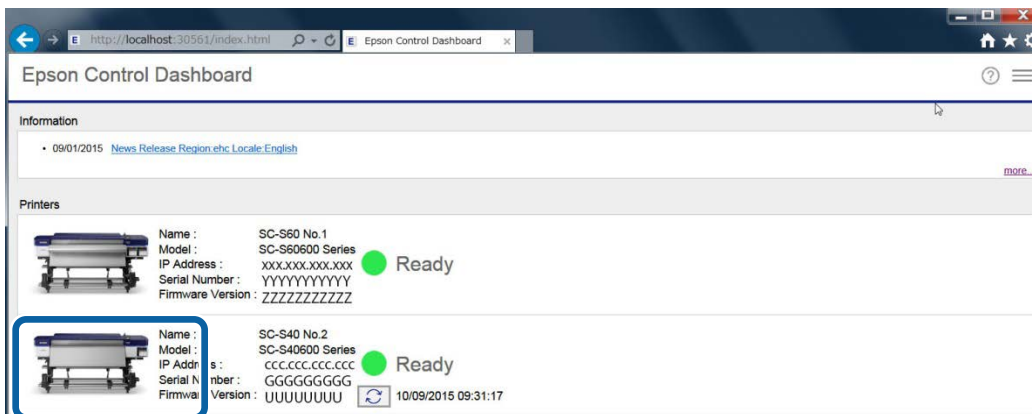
http://localhost:30561/index.html

Epson Control Dashboard

Epson Control Dashboard

Information

• 09/01/2015 News Release Region:ehc Locale:English

more

Printers

Name : SC-S60 No.1
Model : SC-S60600 Series
IP Address : xxx.xxx.xxx.xxx
Serial Number : YYYYYYYYYY
Firmware Version : ZZZZZZZZZZZ

Ready

Name : SC-S40 No.2
Model : SC-S40600 Series
IP Addr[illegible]s : ccc.ccc.ccc.ccc
Serial N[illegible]mber : GGGGGGGGG
Firmw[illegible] Version : UUUUUUUU

Ready

10/09/2015 09:31:17